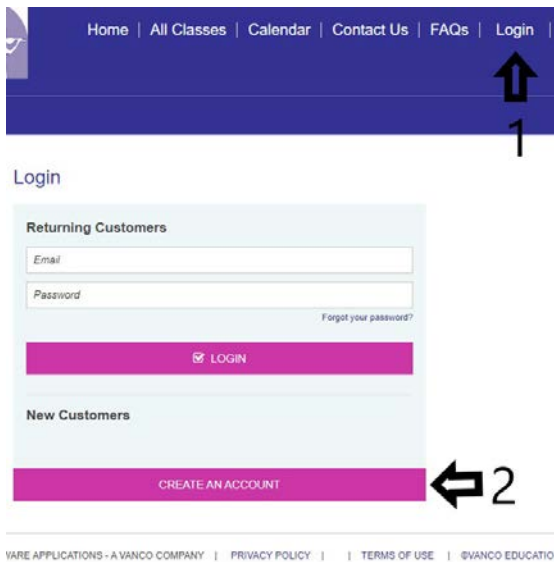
Home | All Classes | Calendar | Contact Us | FAQs | Login |

1

Login

Returning Customers

Email

Password

Forgot your password?

LOGIN

New Customers

CREATE AN ACCOUNT

2

VARE APPLICATIONS - A VANCO COMPANY | PRIVACY POLICY | | TERMS OF USE | ©VANCO EDUCATIO